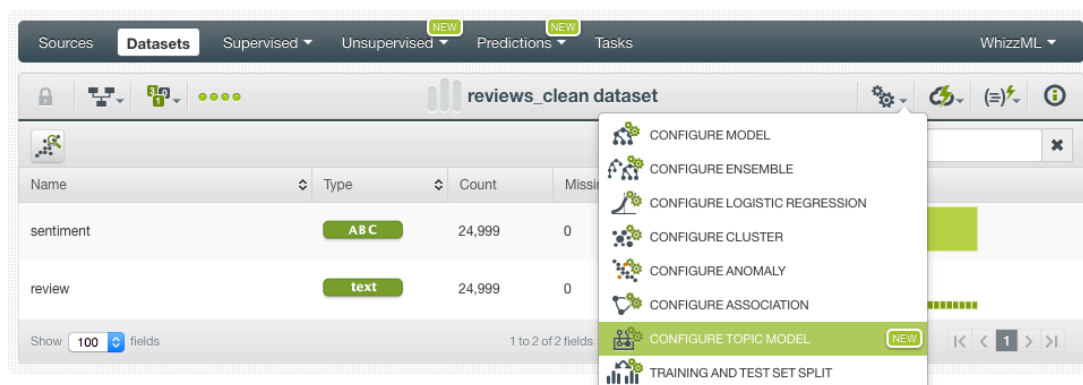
Sources Datasets Supervised NEW Unsupervised NEW Predictions Tasks WhizzML

reviews_clean dataset

CONFIGURE MODEL
CONFIGURE ENSEMBLE
CONFIGURE LOGISTIC REGRESSION
CONFIGURE CLUSTER
CONFIGURE ANOMALY
CONFIGURE ASSOCIATION
CONFIGURE TOPIC MODEL NEW
TRAINING AND TEST SET SPLIT

| Name | Type | Count | Missi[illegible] |
|---|---|---|---|
| sentiment | ABC | 24,999 | 0 |
| review | text | 24,999 | 0 |

Show 100 fields

1 to 2 of 2 fields

1